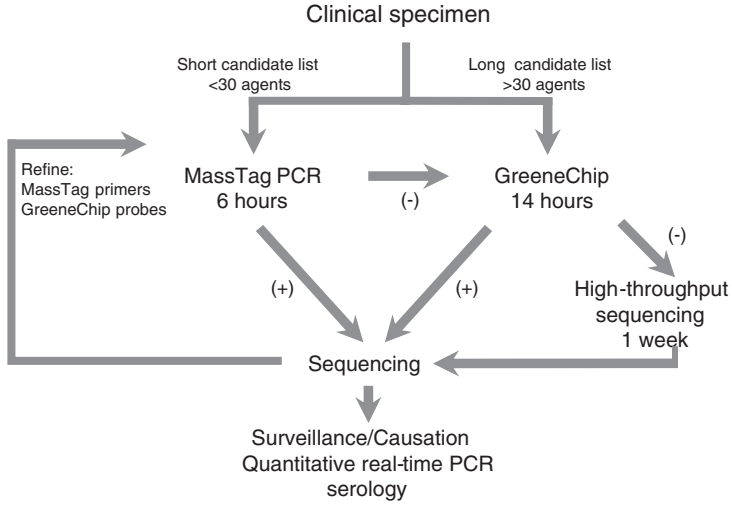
Clinical specimen

Short candidate list
<30 agents

Long candidate list
>30 agents

Refine:
MassTag primers
GreeneChip probes

MassTag PCR
6 hours

(-)

GreeneChip
14 hours

(-)

(+)

(+)

High-throughput
sequencing
1 week

Sequencing

Surveillance/Causation
Quantitative real-time PCR
serology